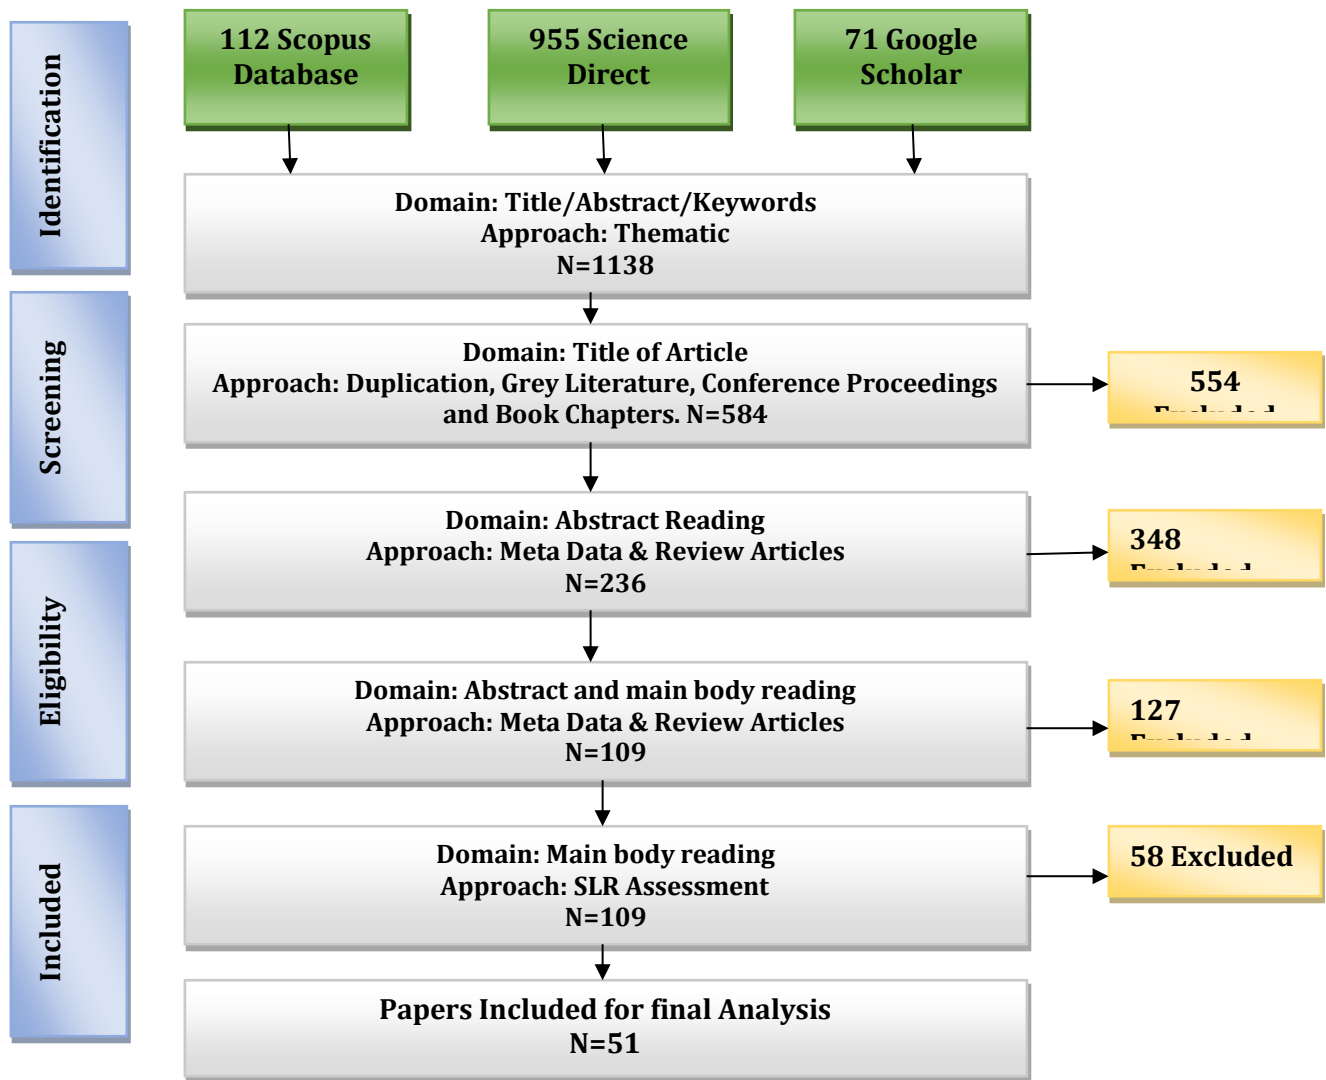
Identification

Screening

Eligibility

Included

112 Scopus Database

955 Science Direct

71 Google Scholar

Domain: Title/Abstract/Keywords
Approach: Thematic
N=1138

Domain: Title of Article
Approach: Duplication, Grey Literature, Conference Proceedings and Book Chapters. N=584

554 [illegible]

Domain: Abstract Reading
Approach: Meta Data & Review Articles
N=236

348 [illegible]

Domain: Abstract and main body reading
Approach: Meta Data & Review Articles
N=109

127 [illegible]

Domain: Main body reading
Approach: SLR Assessment
N=109

58 Excluded

Papers Included for final Analysis
N=51